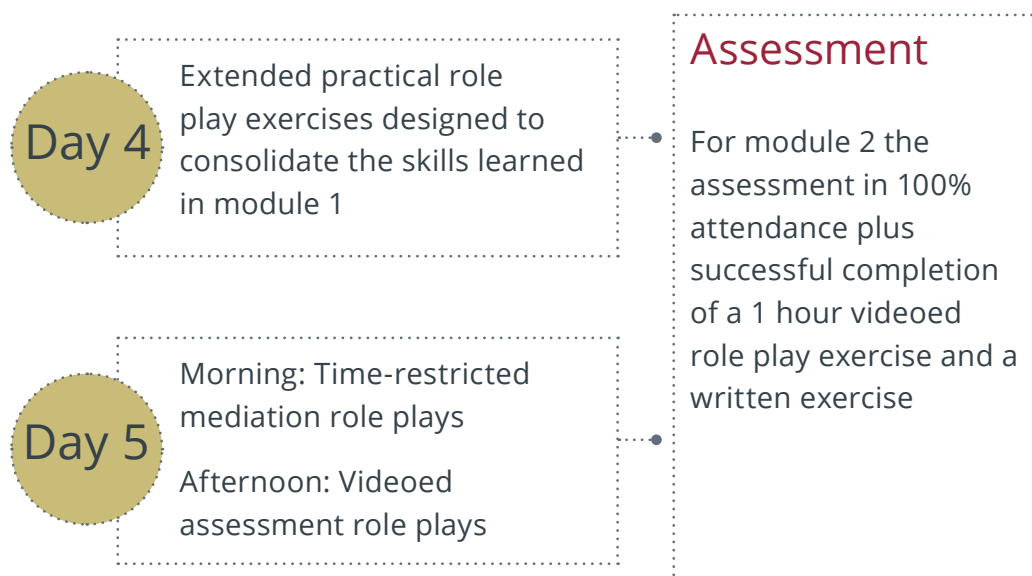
Day 4

Extended practical role play exercises designed to consolidate the skills learned in module 1

Day 5

Morning: Time-restricted mediation role plays

Afternoon: Videoed assessment role plays

Assessment

For module 2 the assessment in 100% attendance plus successful completion of a 1 hour videoed role play exercise and a written exercise